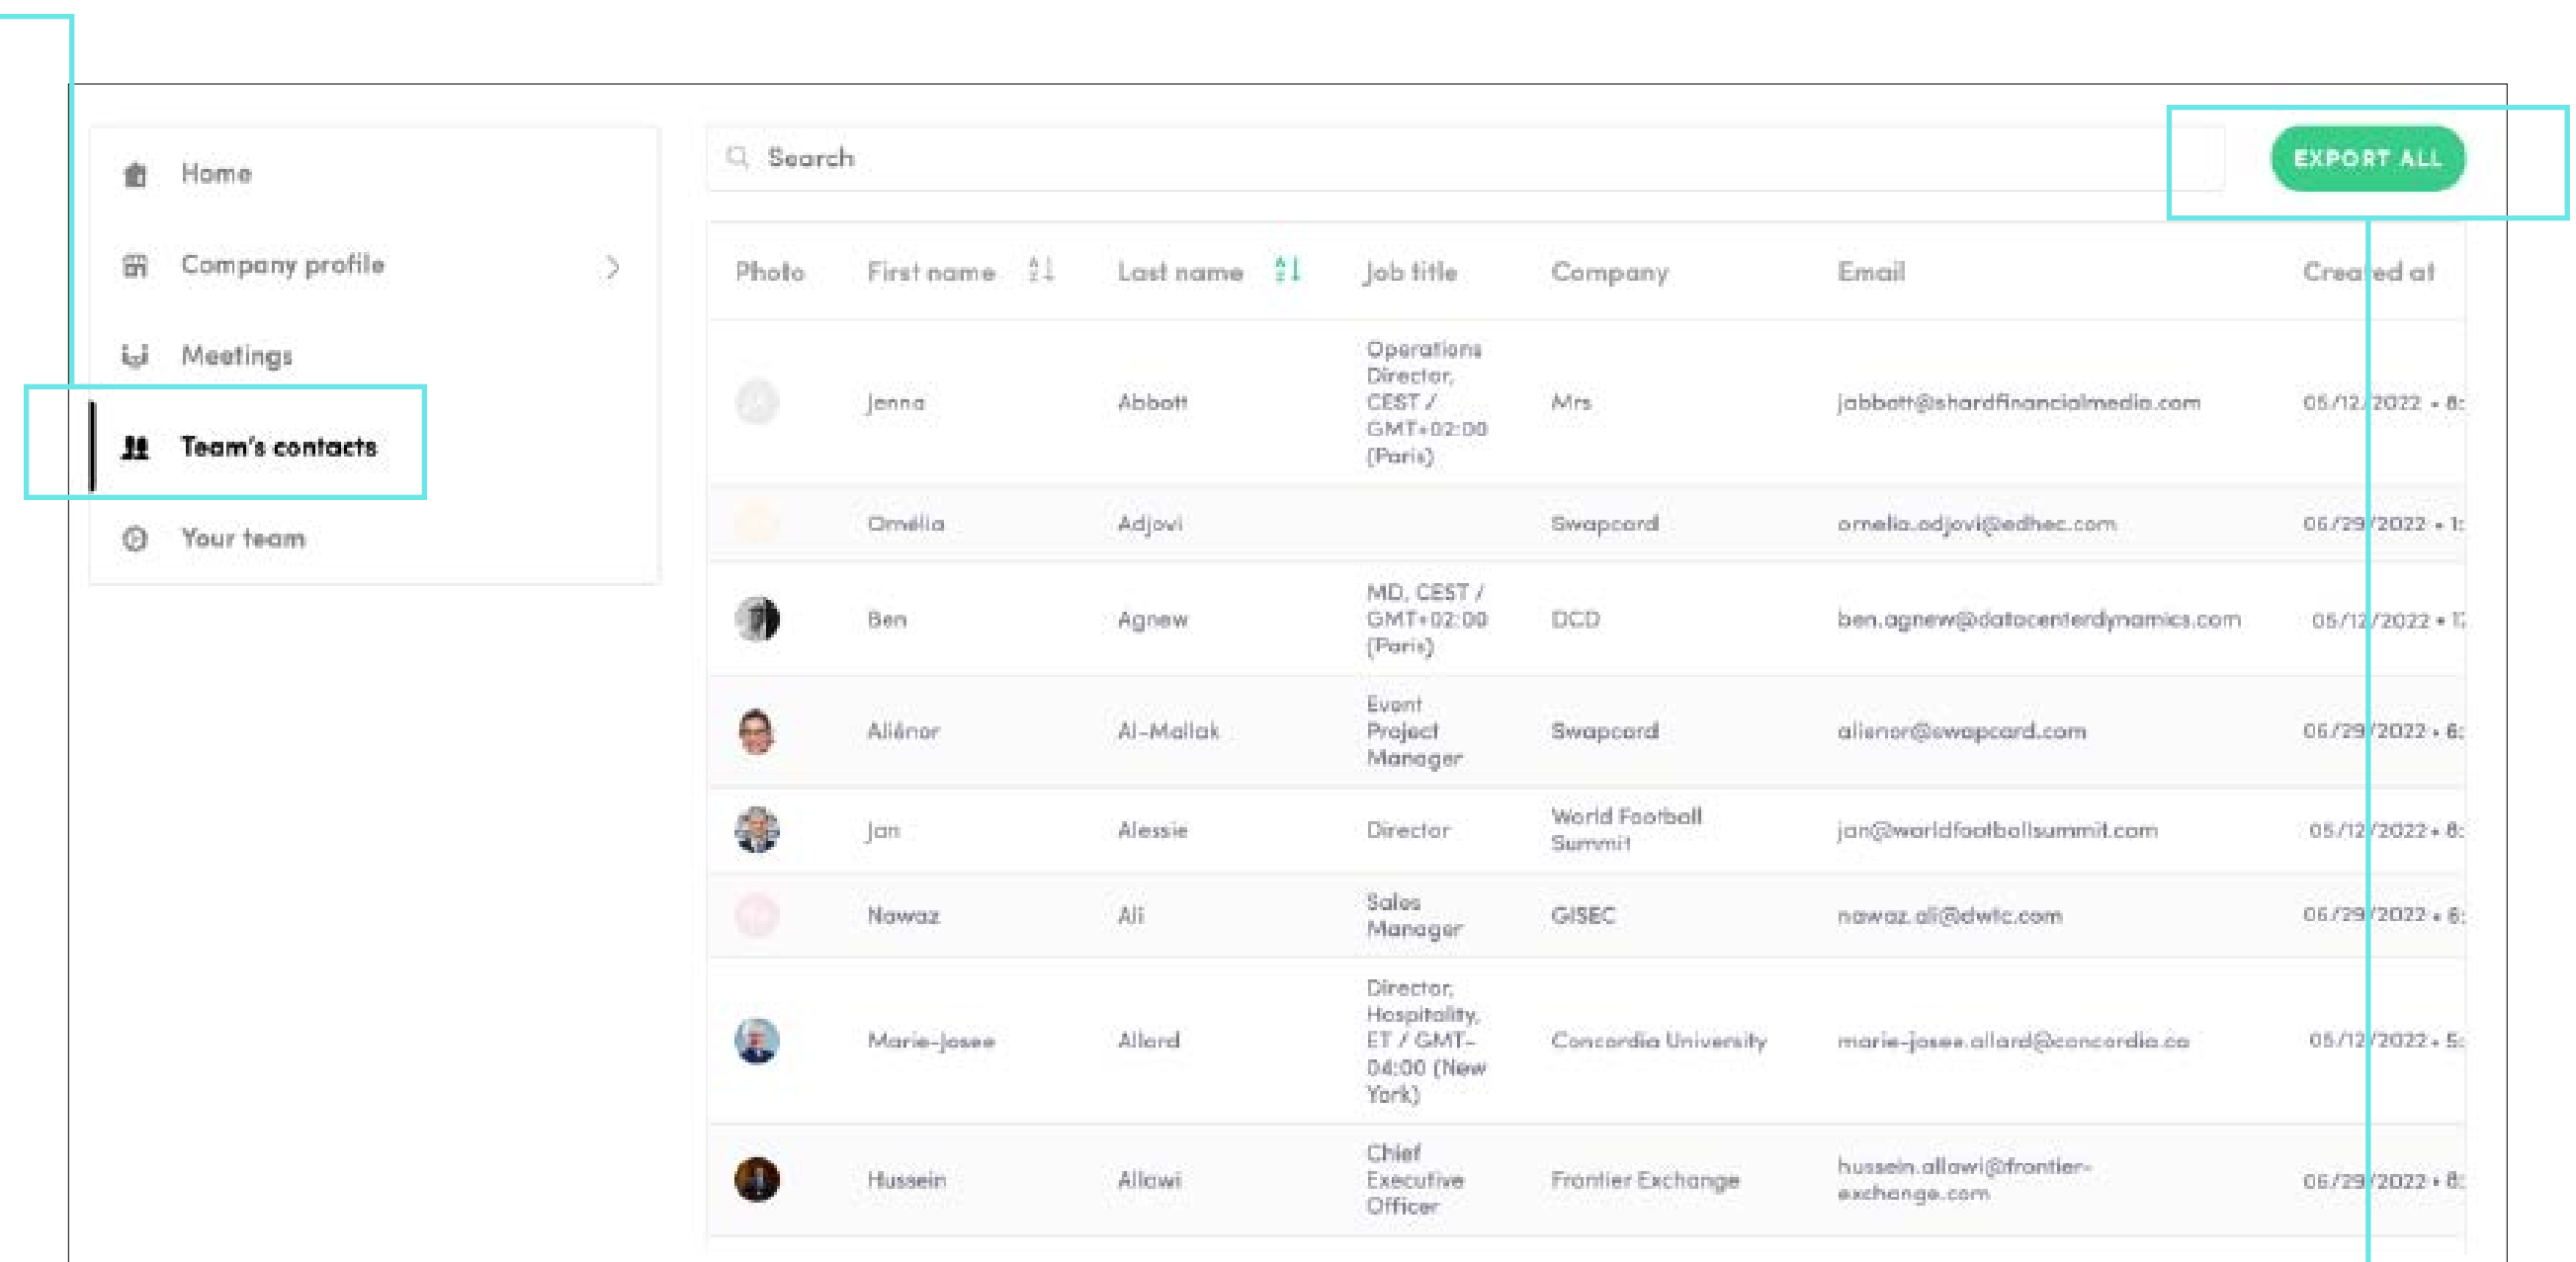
Home

Company profile

Meetings

Team's contacts

Your team

Search

EXPORT ALL

| Photo | First name | Last name | Job title | Company | Email | Created at |
|---|---|---|---|---|---|---|
| | Jenna | Abbott | Operations Director, CEST / GMT+02:00 (Paris) | Mrs | jabbott@shardfinancialmedia.com | 05/12/2022 • 8: |
| | Omélia | Adjovi | | Swapcard | omelia.adjovi@edhec.com | 06/29/2022 • 1: |
| | Ben | Agnew | MD, CEST / GMT+02:00 (Paris) | DCD | ben.agnew@datacenterdynamics.com | 05/12/2022 • 1: |
| | Aliénor | Al-Mallak | Event Project Manager | Swapcard | alienor@swapcard.com | 06/29/2022 • 6: |
| | Jon | Alessie | Director | World Football Summit | jon@worldfootballsummit.com | 05/12/2022 • 8: |
| | Nawaz | Ali | Sales Manager | GISEC | nawaz.ali@dwtc.com | 06/29/2022 • 6: |
| | Marie-Josee | Allard | Director, Hospitality, ET / GMT-04:00 (New York) | Concordia University | marie-josee.allard@concordia.ca | 05/12/2022 • 5: |
| | Hussein | Allawi | Chief Executive Officer | Frontier Exchange | hussein.allawi@frontier-exchange.com | 06/29/2022 • 8: |